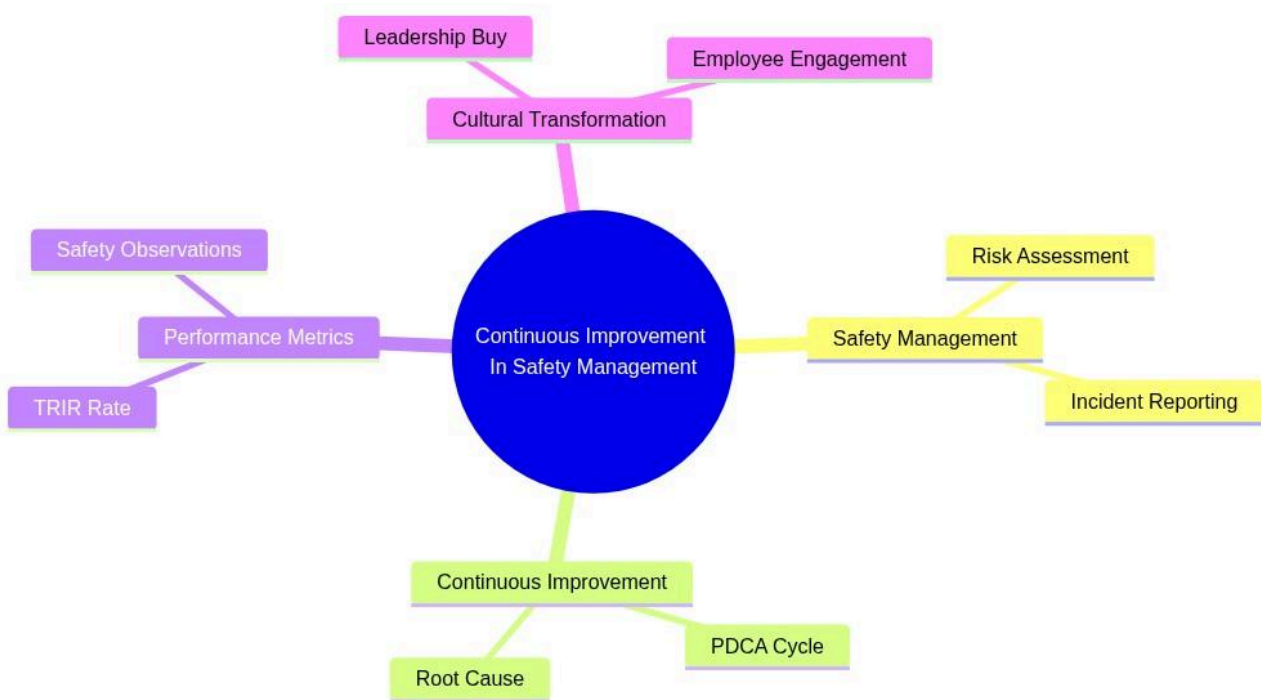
Leadership Buy

Employee Engagement

Cultural Transformation

Safety Observations

Performance Metrics

TRIR Rate

Continuous Improvement In Safety Management

Risk Assessment

Safety Management

Incident Reporting

Continuous Improvement

PDCA Cycle

Root Cause